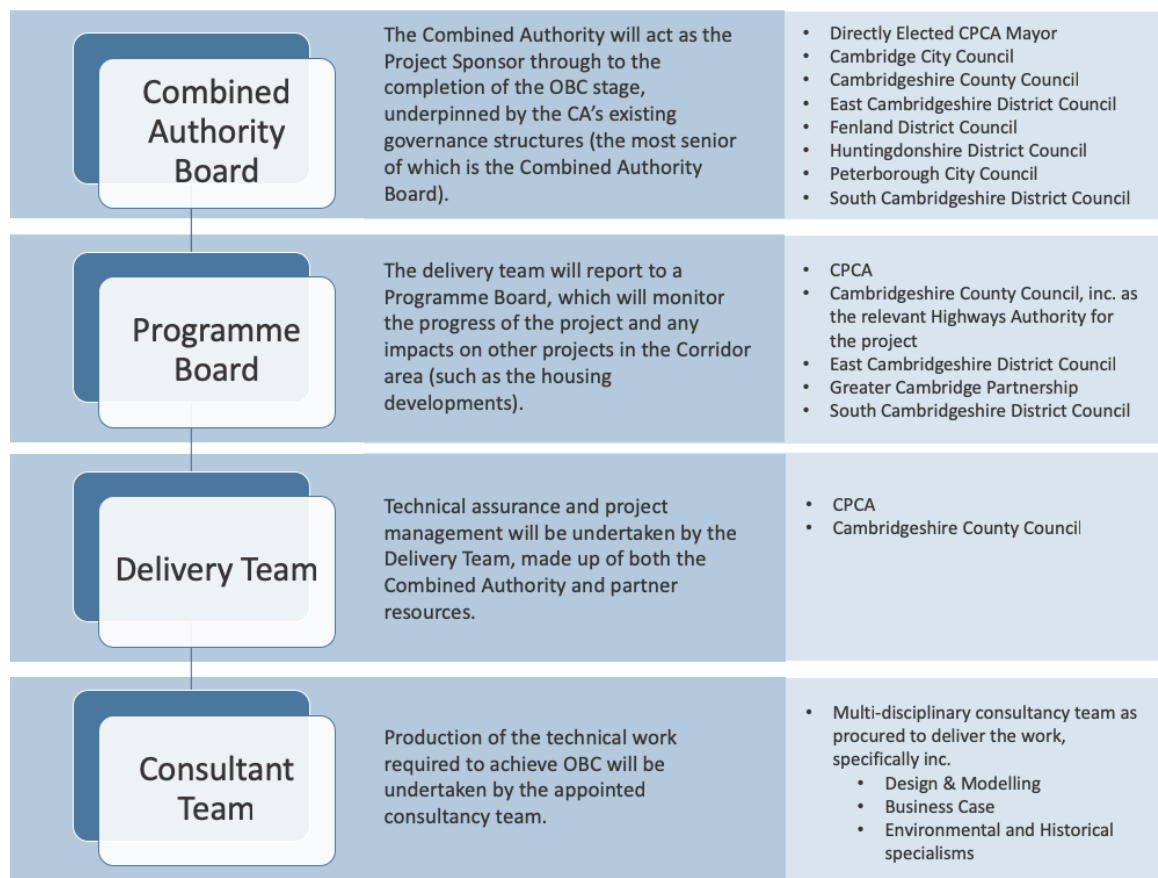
Combined Authority Board

The Combined Authority will act as the Project Sponsor through to the completion of the OBC stage, underpinned by the CA's existing governance structures (the most senior of which is the Combined Authority Board).

- Directly Elected CPCA Mayor
- Cambridge City Council
- Cambridgeshire County Council
- East Cambridgeshire District Council
- Fenland District Council
- Huntingdonshire District Council
- Peterborough City Council
- South Cambridgeshire District Council

Programme Board

The delivery team will report to a Programme Board, which will monitor the progress of the project and any impacts on other projects in the Corridor area (such as the housing developments).

- CPCA
- Cambridgeshire County Council, inc. as the relevant Highways Authority for the project
- East Cambridgeshire District Council
- Greater Cambridge Partnership
- South Cambridgeshire District Council

Delivery Team

Technical assurance and project management will be undertaken by the Delivery Team, made up of both the Combined Authority and partner resources.

- CPCA
- Cambridgeshire County Council

Consultant Team

Production of the technical work required to achieve OBC will be undertaken by the appointed consultancy team.

- Multi-disciplinary consultancy team as procured to deliver the work, specifically inc.
  - Design & Modelling
  - Business Case
  - Environmental and Historical specialisms